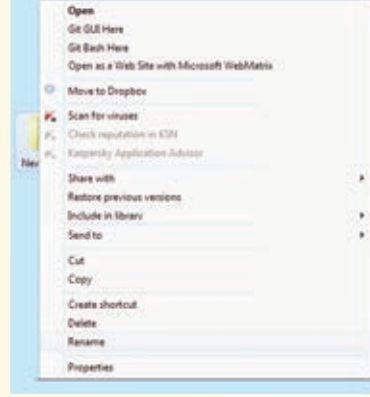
Open
Git GUI Here
Git Bash Here
Open as a Web Site with Microsoft WebMatrix
Move to Dropbox
Scan for viruses
Check reputation in KSN
Kaspersky Application Advisor
Share with
Restore previous versions
Include in library
Send to
Cut
Copy
Create shortcut
Delete
Rename
Properties

Nev